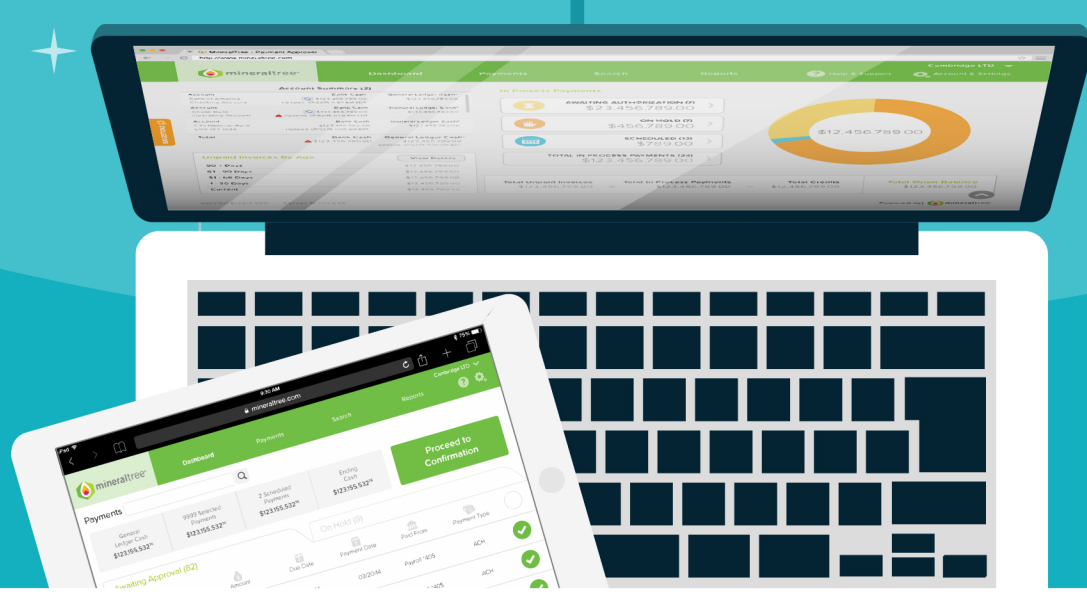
MineralTree - Payment Approval
mineraltree
Dashboard
Payments
Search
Reports
Help & Support
Cambridge LTD
Account & Settings
Account Summary
In Process Payments
AWAITING AUTHORIZATION (7)
$23,456,789.00
ON HOLD (9)
$456,789.00
SCHEDULED (13)
$789.00
TOTAL IN PROCESS PAYMENTS (24)
$123,456,789.00
$12,456,789.00
Unpaid Invoices By Age
90 + Days
61 - 90 Days
31 - 60 Days
1 - 30 Days
Current
Total Unpaid Invoices
Total In Process Payments
Total Credits
Total Bank Balance
Powered by mineraltree

iPad
9:30 AM
75%
mineraltree.com
Cambridge LTD
mineraltree
Dashboard
Payments
Search
Reports
Proceed to Confirmation
Payments
General Ledger Cash $123,155,532$^{00}$
9999 Selected Payments $123,155,532$^{00}$
2 Scheduled Payments $123,155,532$^{00}$
Ending Cash $123,155,532$^{00}$
On Hold (2)
Awaiting Approval (62)
Amount
Due Date
Payment Date
Paid From
Payment Type
03/2014
Payroll *405
ACH
ACH